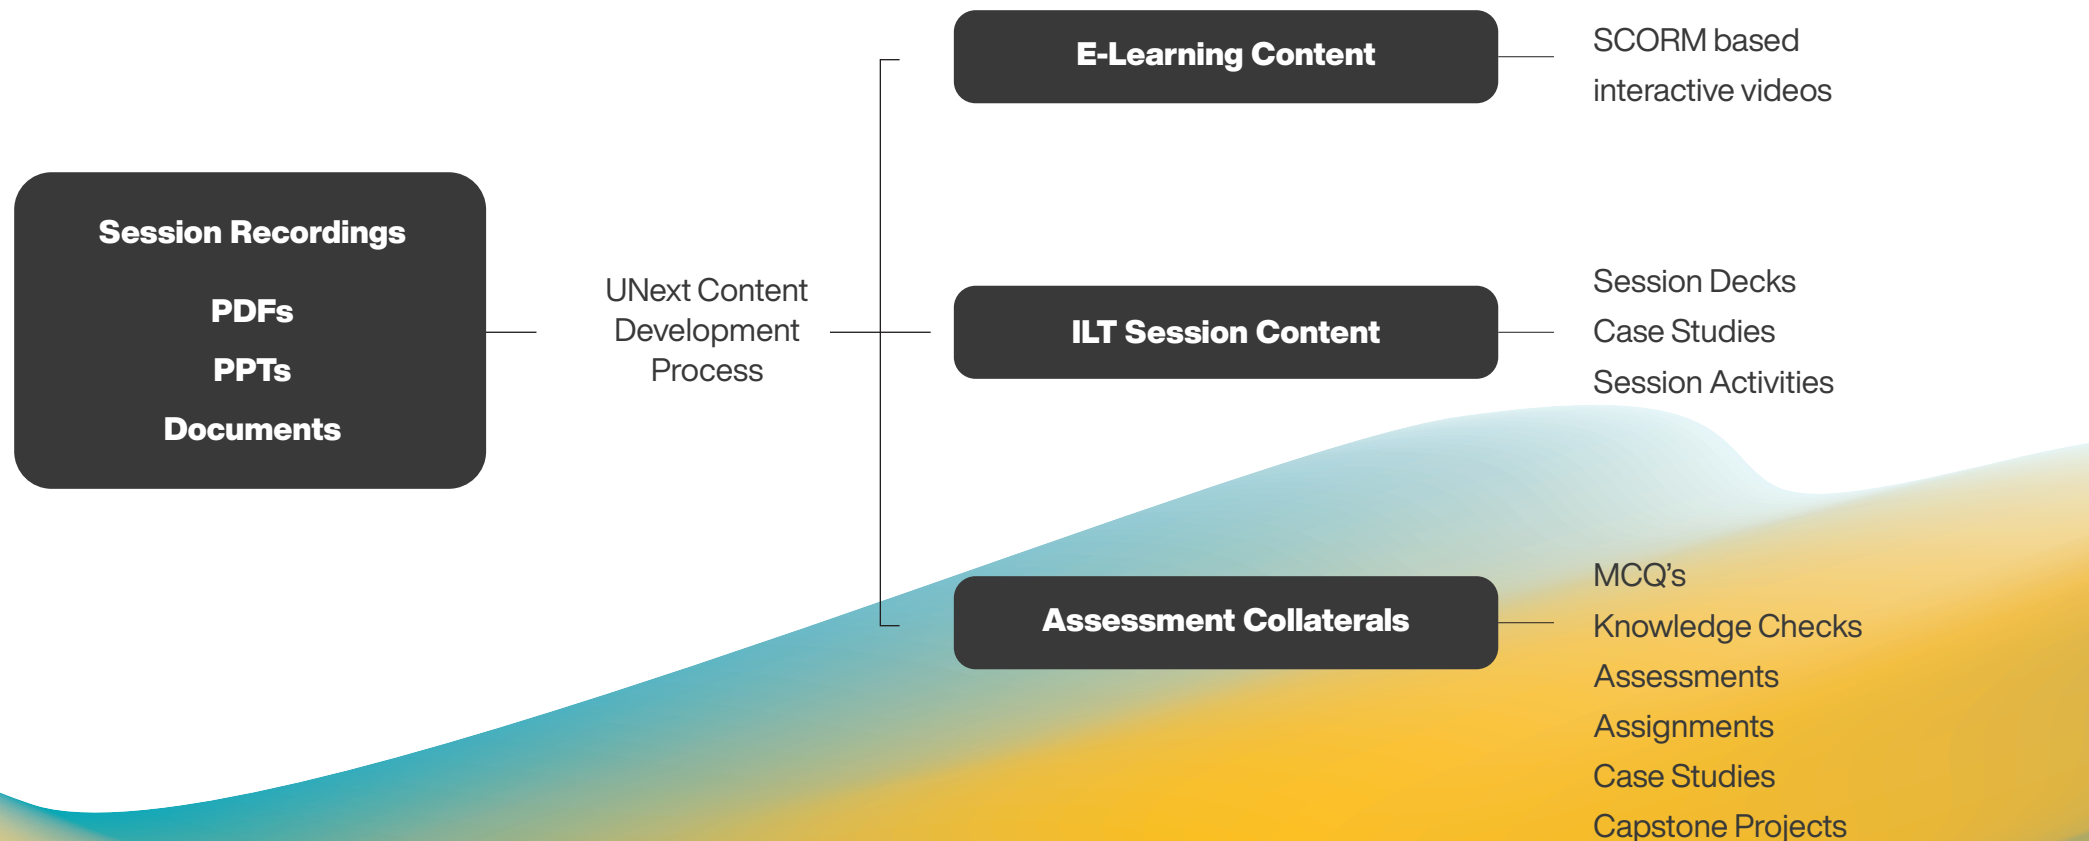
Session Recordings
PDFs
PPTs
Documents

UNext Content Development Process

E-Learning Content

SCORM based interactive videos

ILT Session Content

Session Decks
Case Studies
Session Activities

Assessment Collaterals

MCQ's
Knowledge Checks
Assessments
Assignments
Case Studies
Capstone Projects